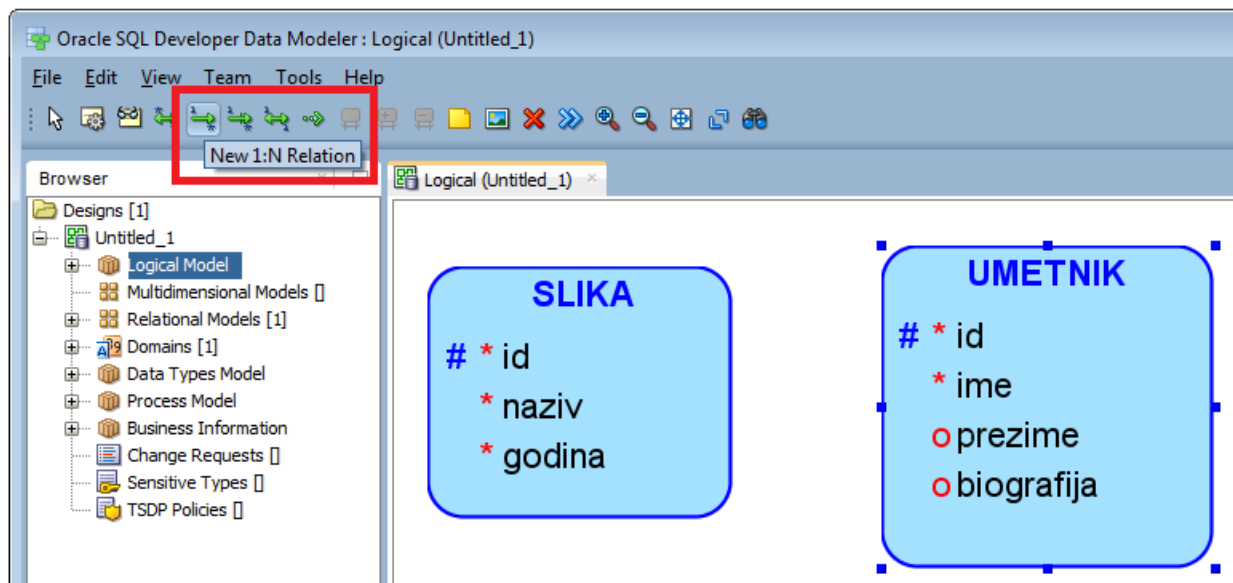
Oracle SQL Developer Data Modeler : Logical (Untitled_1)

File Edit View Team Tools Help

New 1:N Relation

Browser

Logical (Untitled_1)

Designs [1]
Untitled_1
Logical Model
Multidimensional Models []
Relational Models [1]
Domains [1]
Data Types Model
Process Model
Business Information
Change Requests []
Sensitive Types []
TSDP Policies []

SLIKA
# * id
* naziv
* godina

UMETNIK
# * id
* ime
o prezime
o biografija